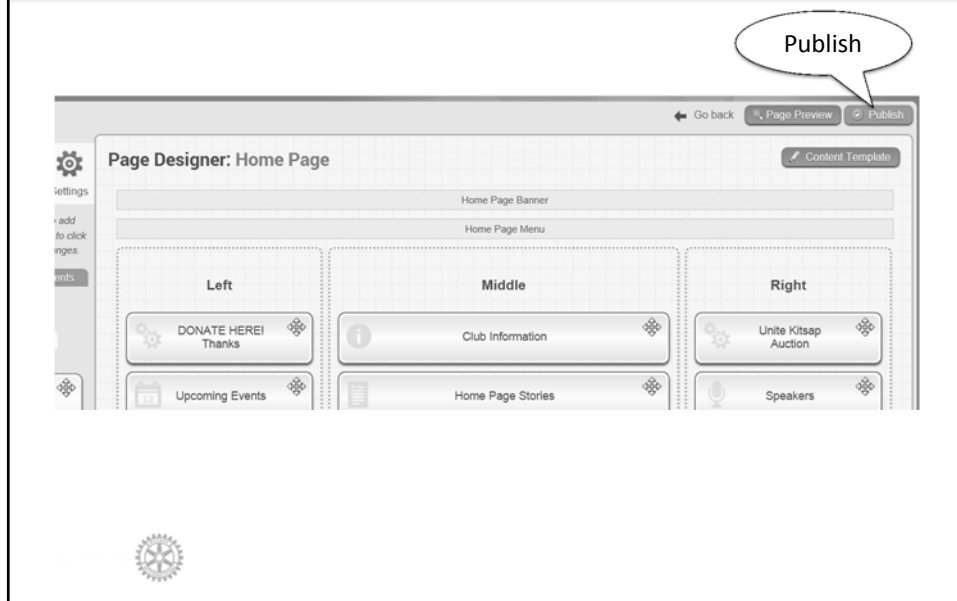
Publish

Go back Page Preview Publish

Page Designer: Home Page

Content Template

Settings

add to click nges.

ents

Home Page Banner

Home Page Menu

Left

Middle

Right

DONATE HERE! Thanks

Club Information

Unite Kitsap Auction

12

Upcoming Events

Home Page Stories

Speakers